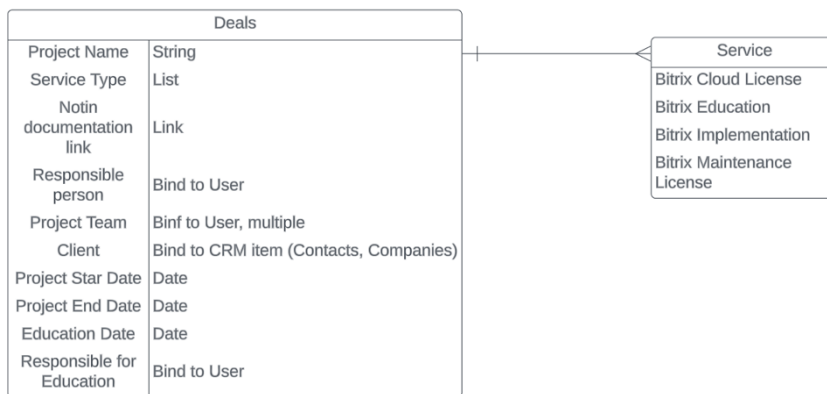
| Deals | |
|---|---|
| Project Name | String |
| Service Type | List |
| Notin documentation link | Link |
| Responsible person | Bind to User |
| Project Team | Binf to User, multiple |
| Client | Bind to CRM item (Contacts, Companies) |
| Project Star Date | Date |
| Project End Date | Date |
| Education Date | Date |
| Responsible for Education | Bind to User |

| Service |
|---|
| Bitrix Cloud License |
| Bitrix Education |
| Bitrix Implementation |
| Bitrix Maintenance License |